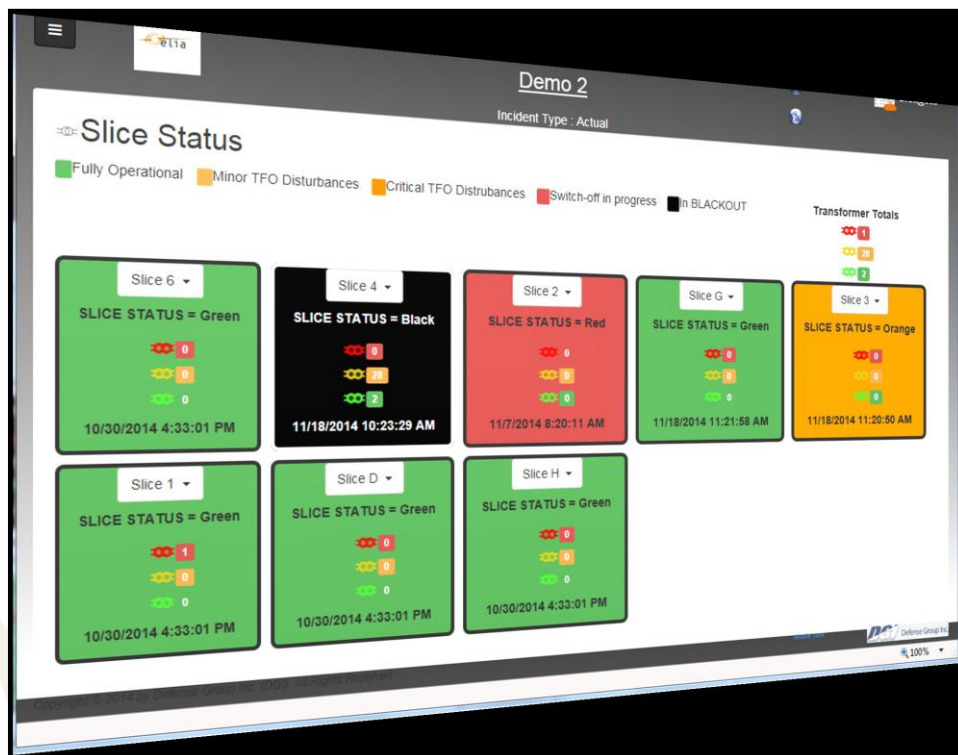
elia

Demo 2

Incident Type : Actual

Slice Status

Fully Operational Minor TFO Disturbances Critical TFO Distrubances Switch-off in progress In BLACKOUT

Transformer Totals

1
28
2

Slice 6

SLICE STATUS = Green

0
0
0

10/30/2014 4:33:01 PM

Slice 4

SLICE STATUS = Black

0
28
2

11/18/2014 10:23:29 AM

Slice 2

SLICE STATUS = Red

0
0
0

11/7/2014 8:20:11 AM

Slice G

SLICE STATUS = Green

0
0
0

11/18/2014 11:21:58 AM

Slice 3

SLICE STATUS = Orange

0
0
0

11/18/2014 11:20:50 AM

Slice 1

SLICE STATUS = Green

1
0
0

10/30/2014 4:33:01 PM

Slice D

SLICE STATUS = Green

0
0
0

10/30/2014 4:33:01 PM

Slice H

SLICE STATUS = Green

0
0
0

10/30/2014 4:33:01 PM

DGI Defense Group Inc.

Copyright © 2014 by Defense Group Inc. (DGI). All Rights Reserved

100%